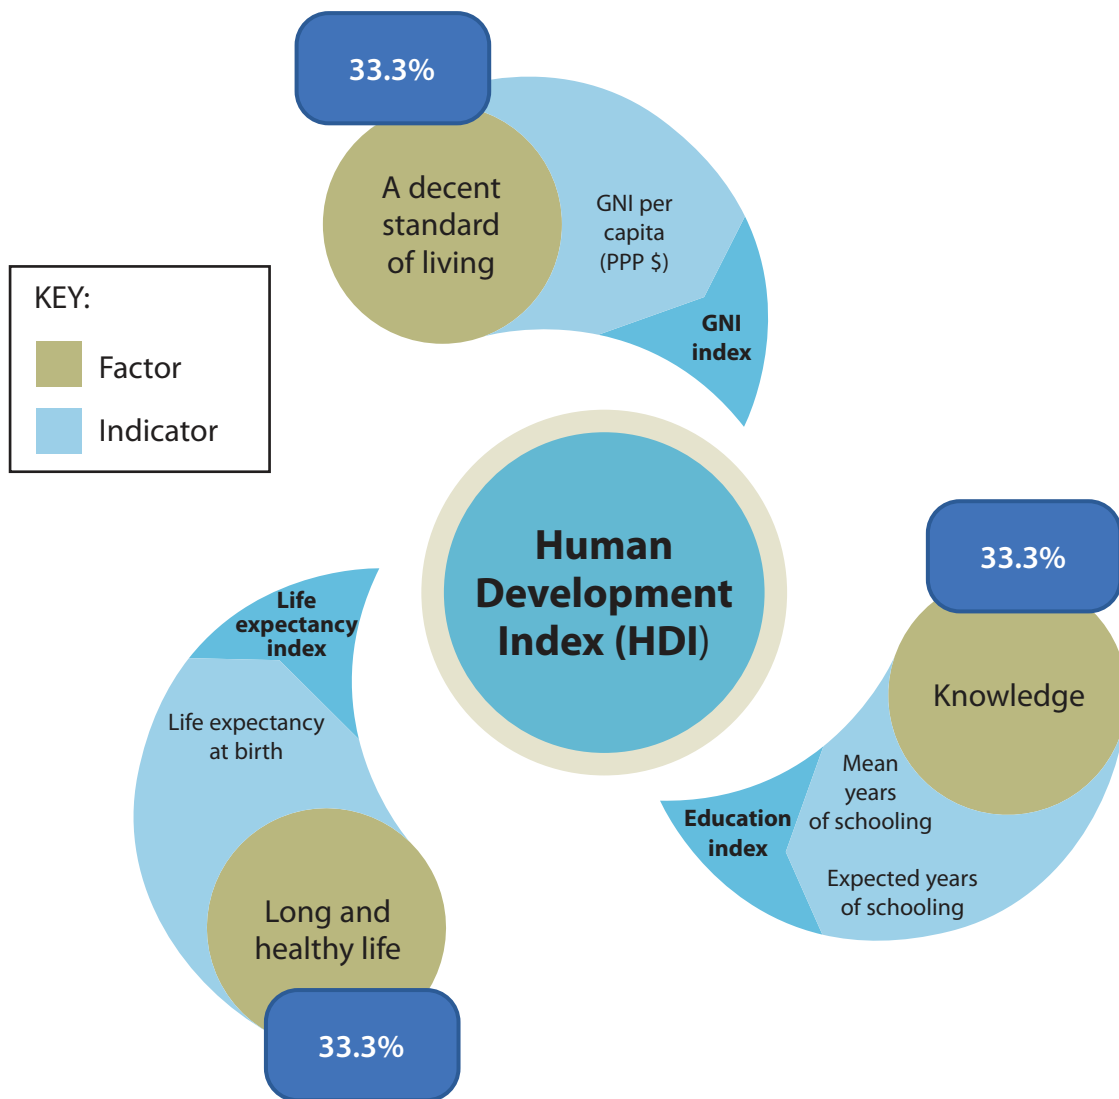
33.3%

A decent standard of living

GNI per capita (PPP $)

GNI index

KEY:

Factor

Indicator

Human Development Index (HDI)

33.3%

Knowledge

Mean years of schooling

Education index

Expected years of schooling

Life expectancy index

Life expectancy at birth

Long and healthy life

33.3%